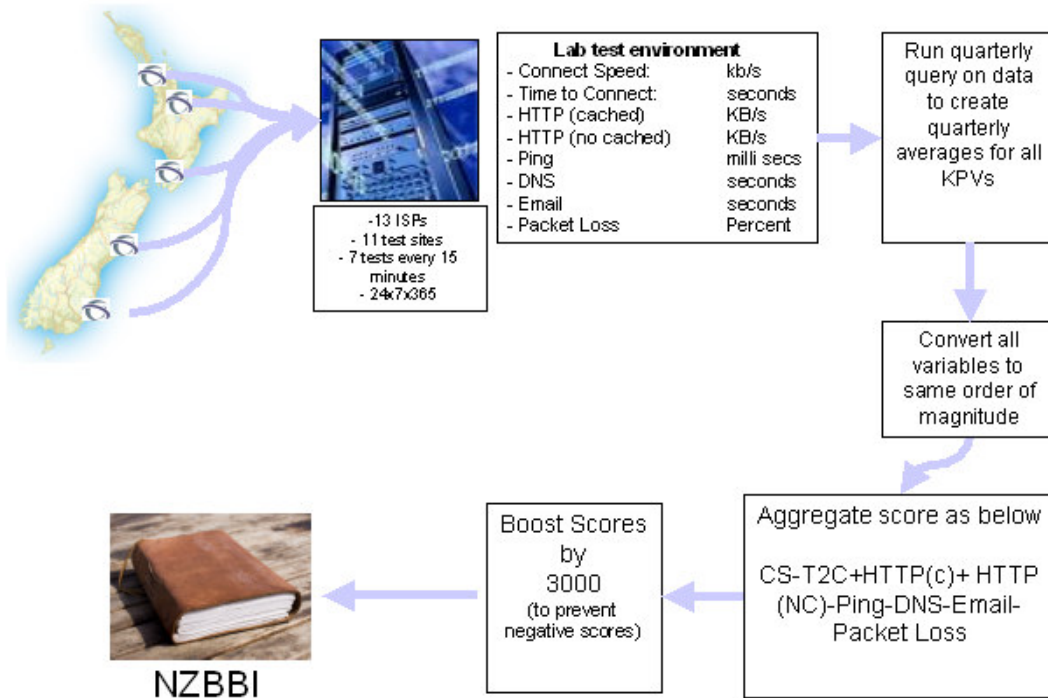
-13 ISPs
- 11 test sites
- 7 tests every 15 minutes
- 24x7x365

Lab test environment

| | |
|---|---|
| - Connect Speed: | kb/s |
| - Time to Connect: | seconds |
| - HTTP (cached) | KB/s |
| - HTTP (no cached) | KB/s |
| - Ping | milli secs |
| - DNS | seconds |
| - Email | seconds |
| - Packet Loss | Percent |

Run quarterly query on data to create quarterly averages for all KPVs

Convert all variables to same order of magnitude

Aggregate score as below

CS-T2C+HTTP(c)+ HTTP (NC)-Ping-DNS-Email-Packet Loss

Boost Scores by 3000 (to prevent negative scores)

NZBBI